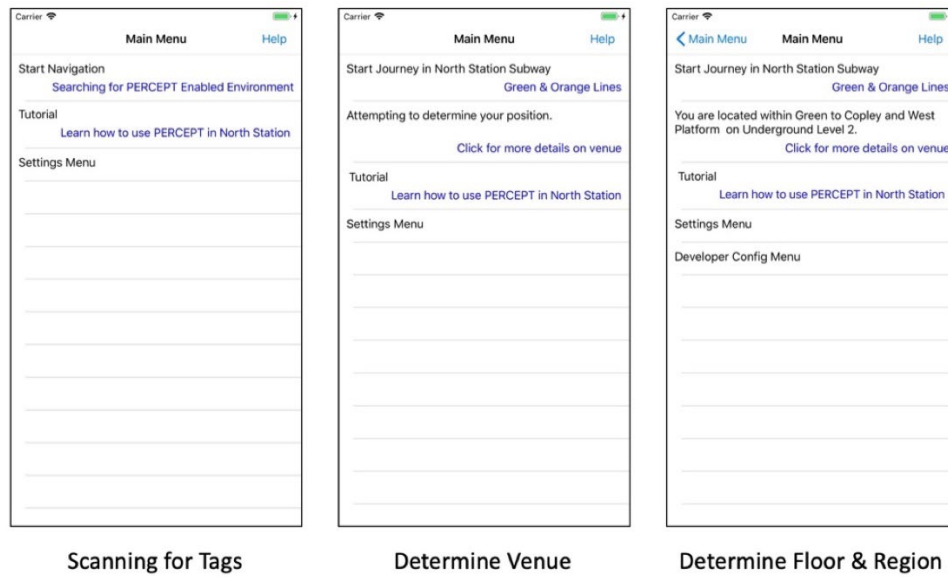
Carrier
Main Menu Help
Start Navigation
Searching for PERCEPT Enabled Environment
Tutorial
Learn how to use PERCEPT in North Station
Settings Menu

Scanning for Tags

Carrier
Main Menu Help
Start Journey in North Station Subway
Green & Orange Lines
Attempting to determine your position.
Click for more details on venue
Tutorial
Learn how to use PERCEPT in North Station
Settings Menu

Determine Venue

Carrier
Main Menu Main Menu Help
Start Journey in North Station Subway
Green & Orange Lines
You are located within Green to Copley and West Platform on Underground Level 2.
Click for more details on venue
Tutorial
Learn how to use PERCEPT in North Station
Settings Menu
Developer Config Menu

Determine Floor & Region